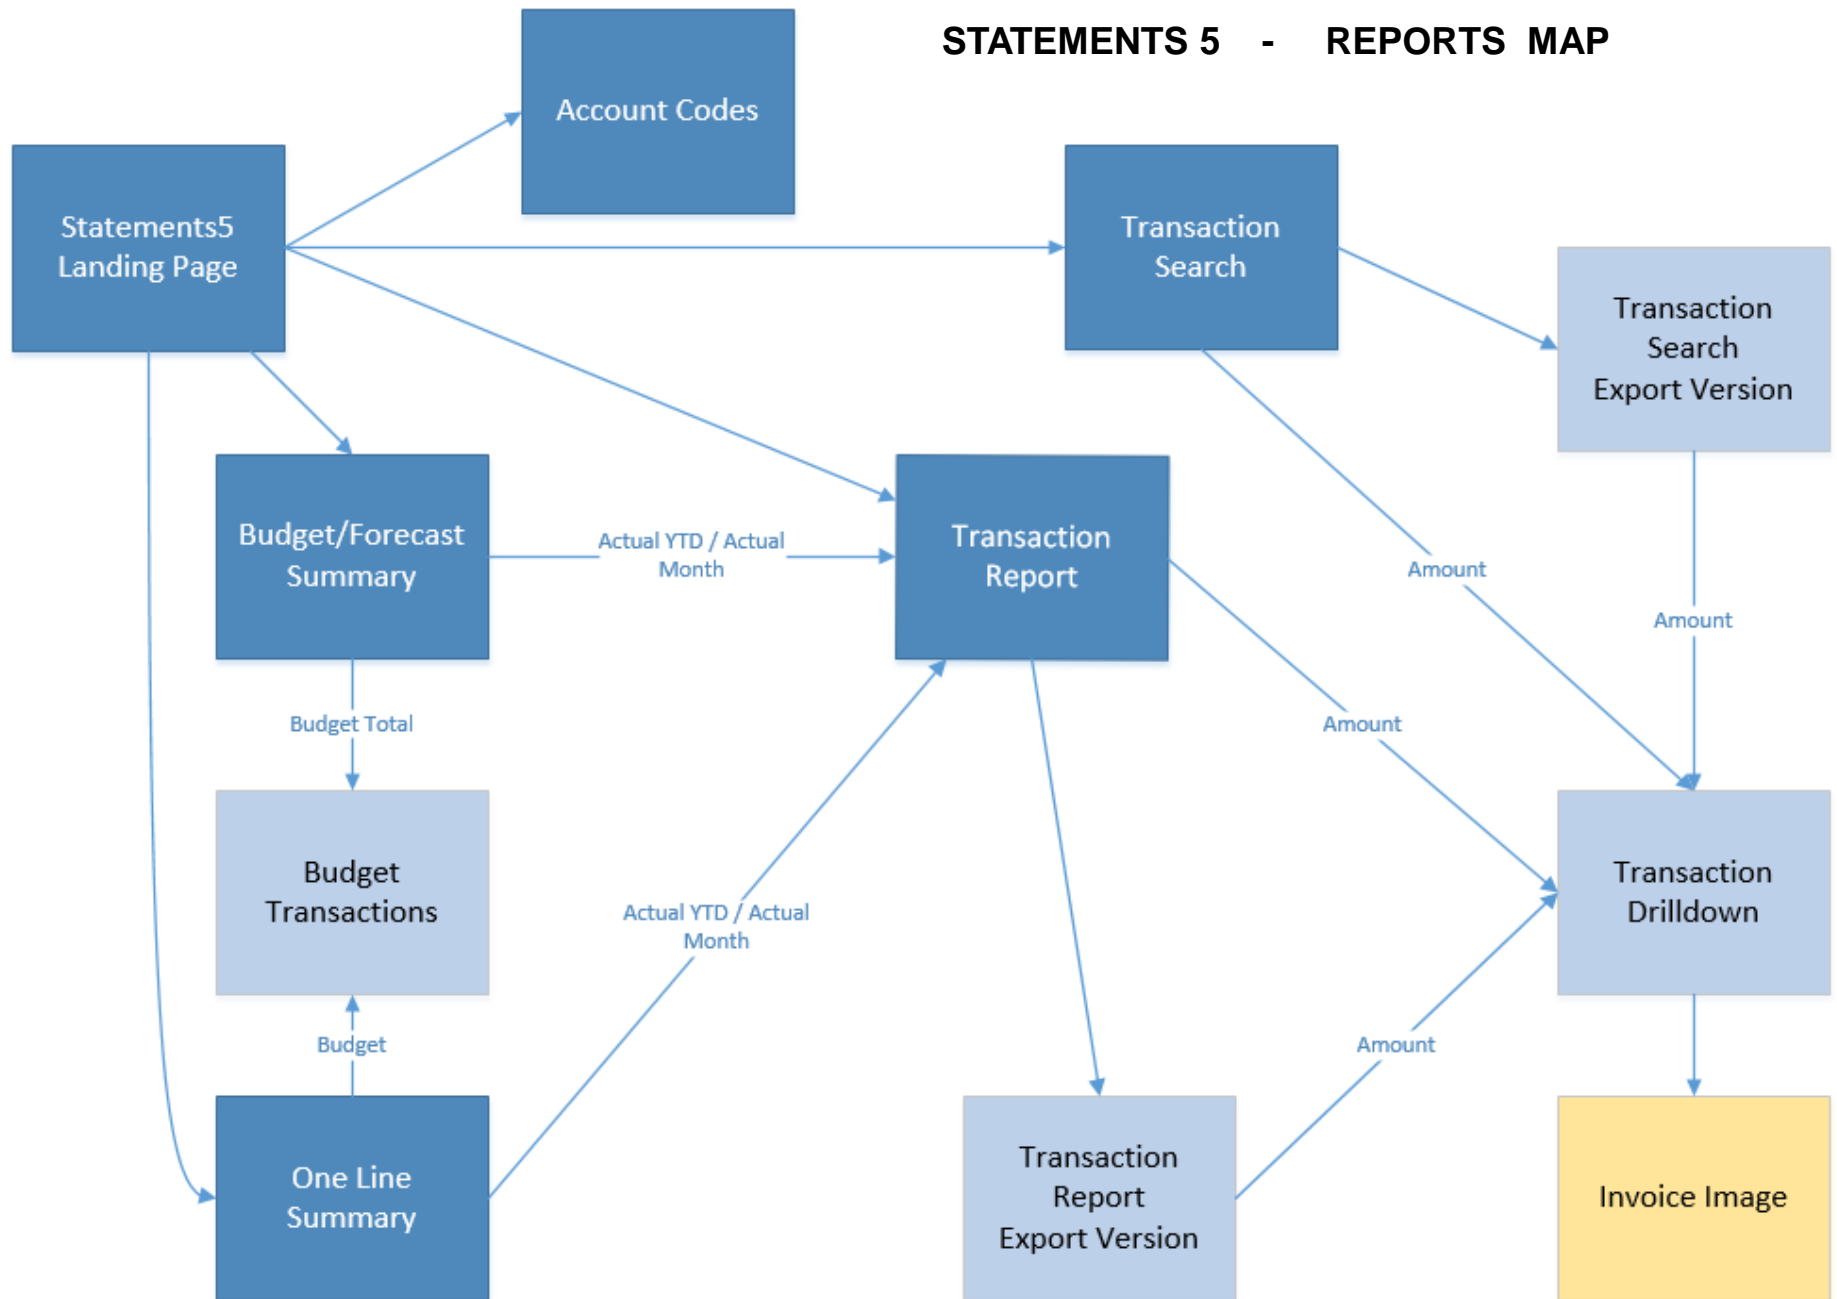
STATEMENTS 5 - REPORTS MAP

Account Codes

Statements5 Landing Page

Transaction Search

Transaction Search Export Version

Budget/Forecast Summary

Actual YTD / Actual Month

Transaction Report

Amount

Amount

Budget Total

Amount

Budget Transactions

Transaction Drilldown

Actual YTD / Actual Month

Budget

Amount

One Line Summary

Transaction Report Export Version

Invoice Image